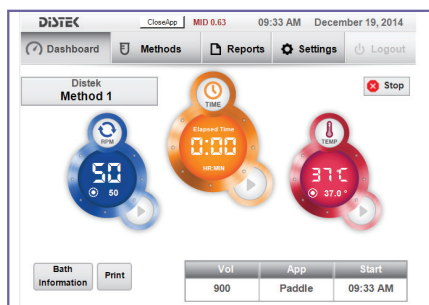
DISTEK CloseApp MID 0.63 09:33 AM December 19, 2014

Dashboard Methods Reports Settings Logout

Distek
Method 1

Stop

RPM
50
50

TIME
Elapsed Time
0:00
HR:MIN

TEMP
37C
37.0°

Bath Information

Print

| Vol | App | Start |
|---|---|---|
| 900 | Paddle | 09:33 AM |